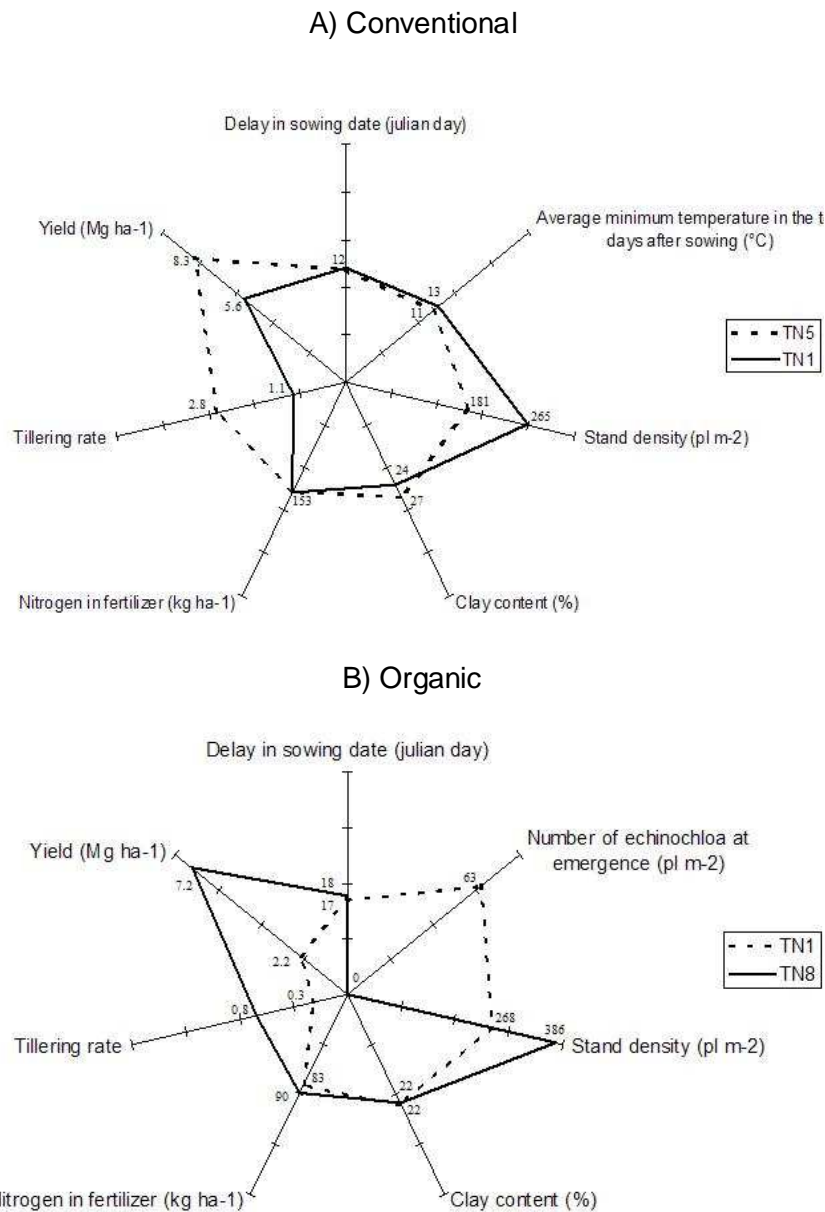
A) Conventional

Delay in sowing date (julian day)

Average minimum temperature in the t days after sowing (°C)

Yield (Mg ha-1)

8.3

12

13

11

5.6

TN5

TN1

1.1

181

2.8

265

Tillering rate

Stand density (pl m-2)

24

153

27

Nitrogen in fertilizer (kg ha-1)

Clay content (%)

B) Organic

Delay in sowing date (julian day)

Number of echinochloa at emergence (pl m-2)

Yield (Mg ha-1)

63

18

7.2

17

TN1

TN8

2.2

0

0.3

268

0.8

386

Tillering rate

Stand density (pl m-2)

83

90

22

22

itrogen in fertilizer (kg ha-1)

Clay content (%)